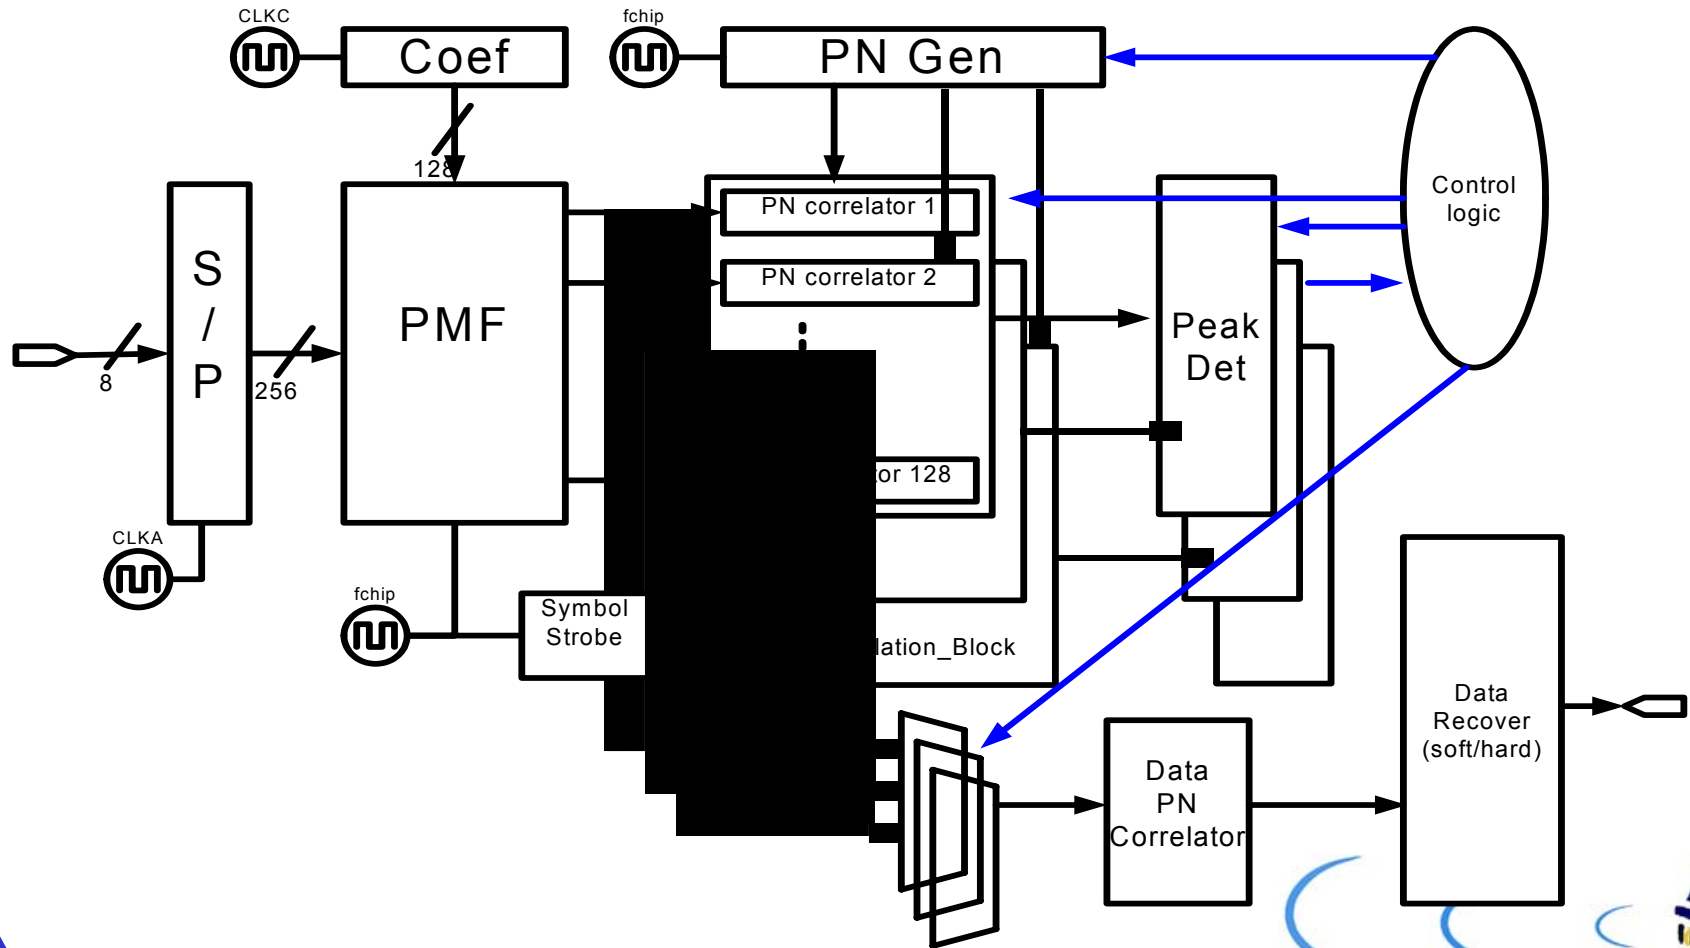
CLKC

Coef

fchip

PN Gen

128

S / P

8

256

PMF

PN correlator 1

PN correlator 2

:

or 128

lation_Block

Control logic

Peak Det

CLKA

fchip

Symbol Strobe

Data PN Correlator

Data Recover (soft/hard)